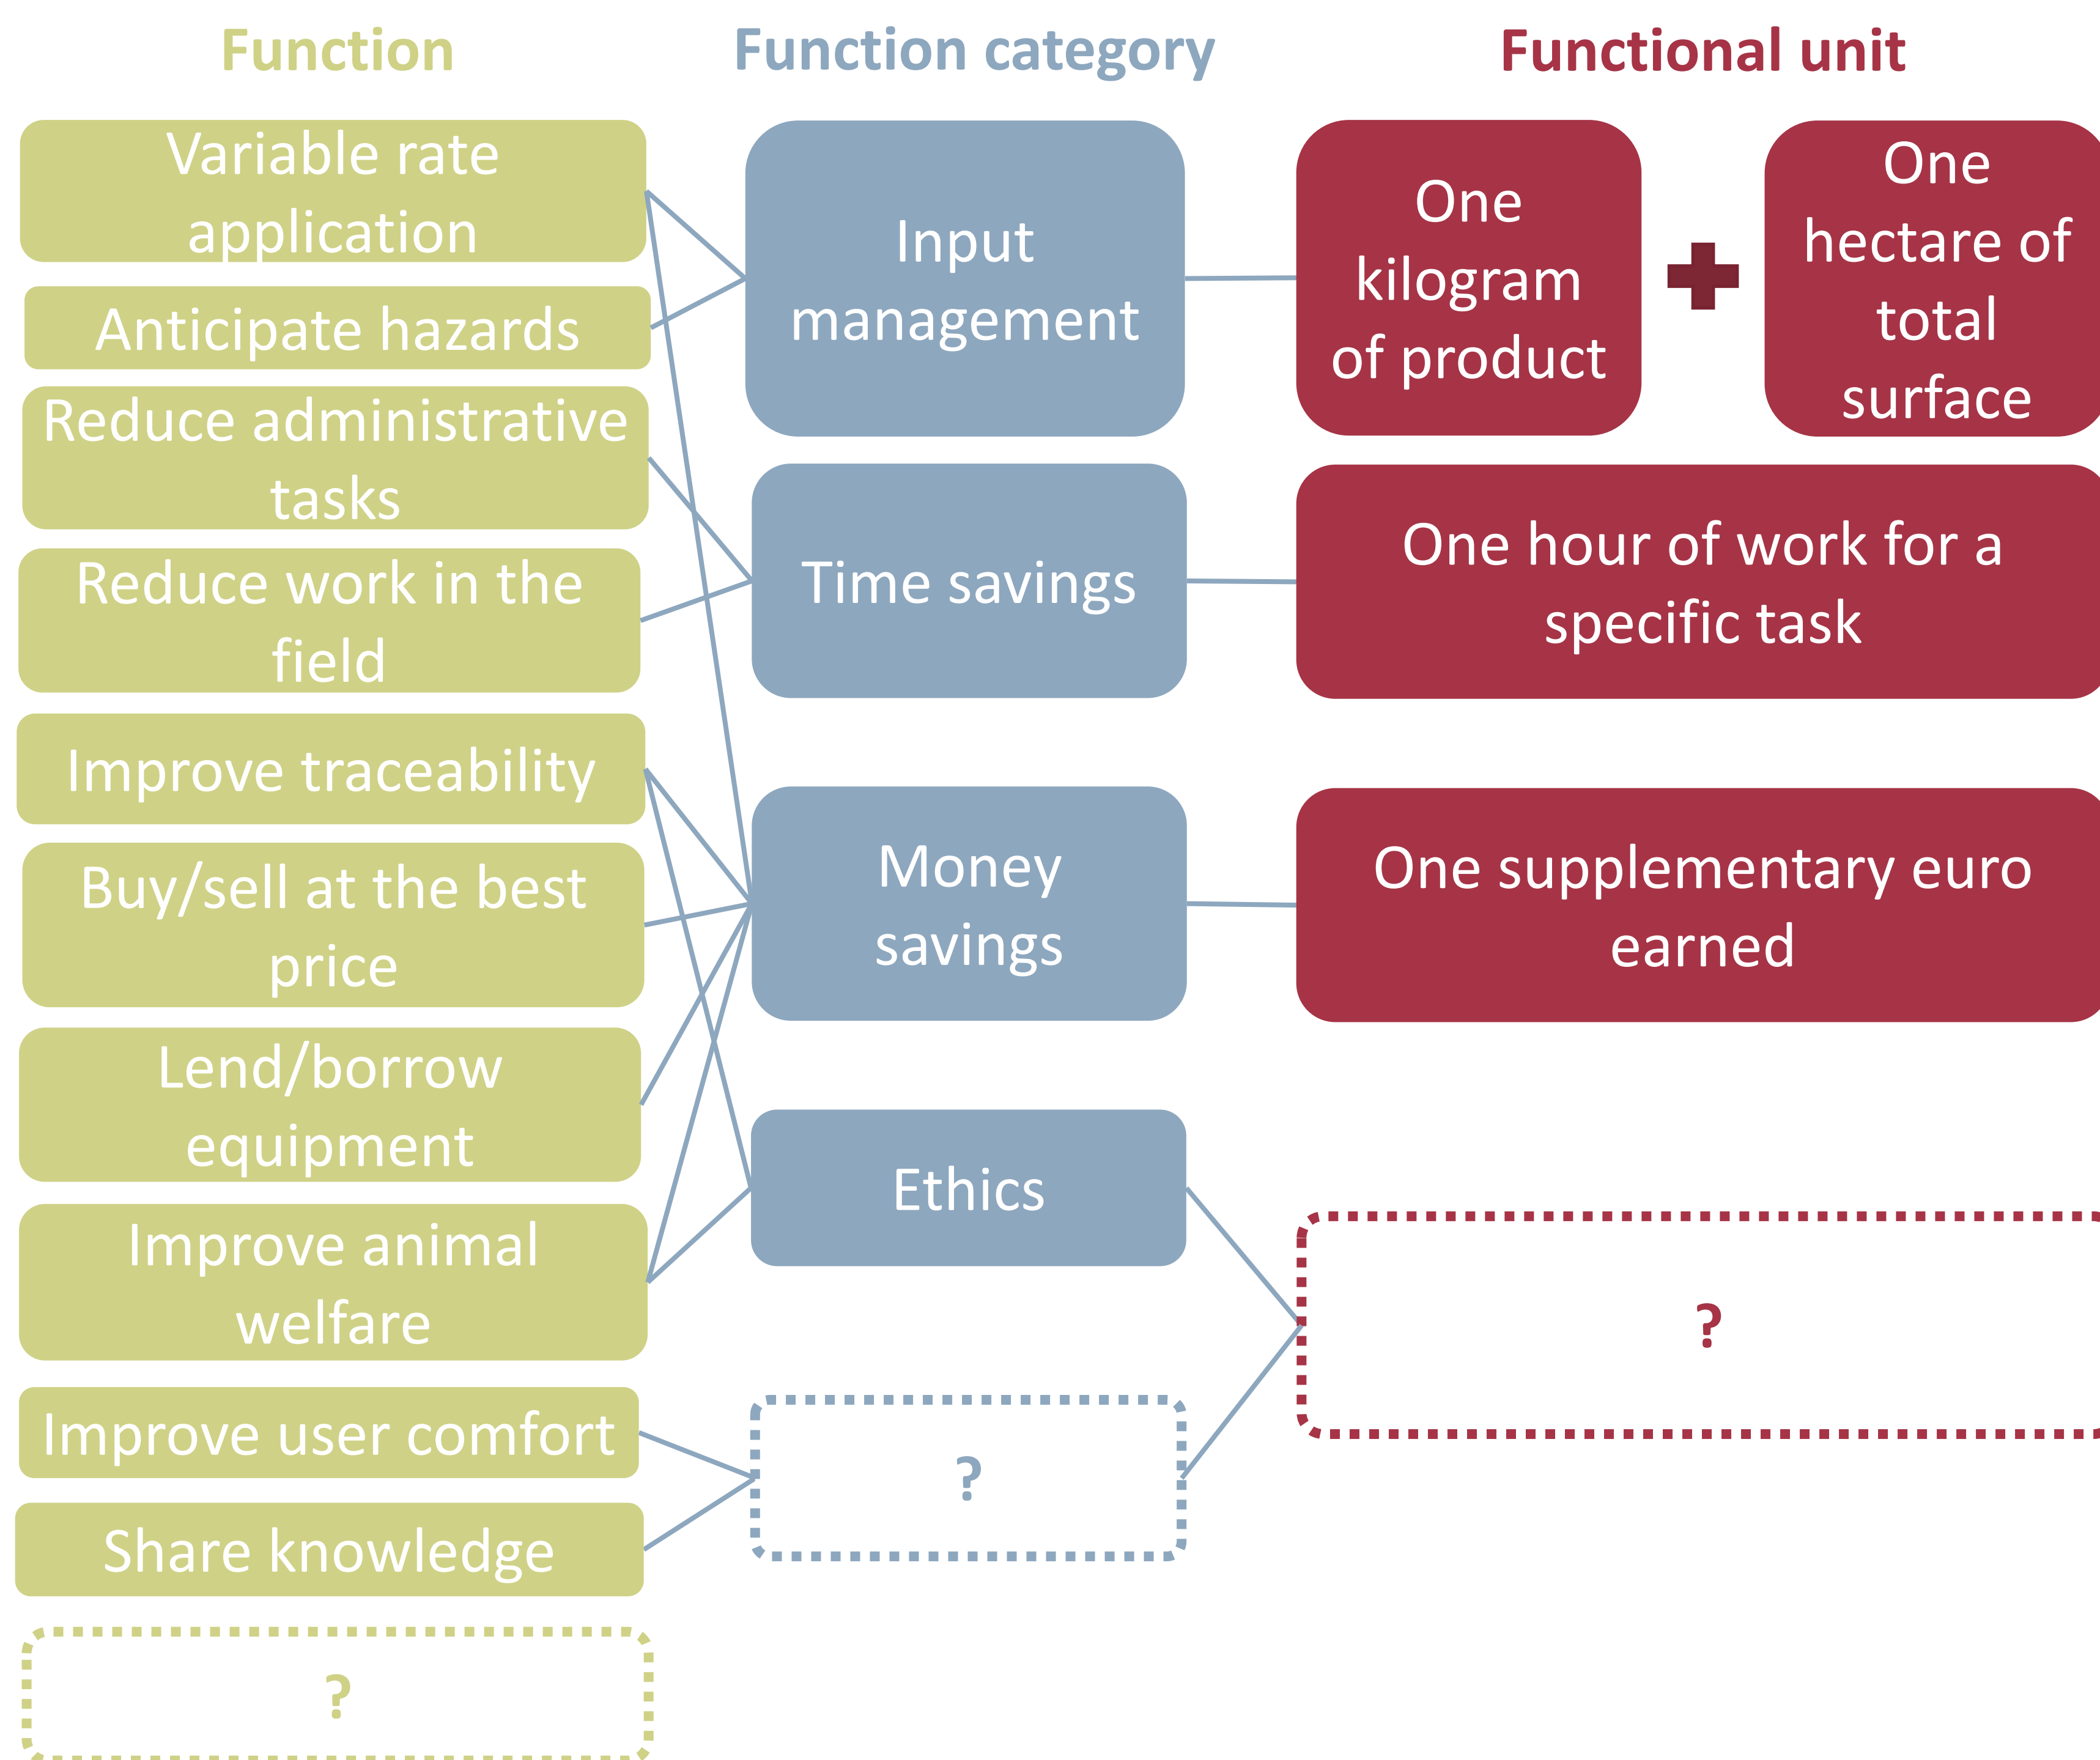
Function

Function category

Functional unit

Variable rate application

Anticipate hazards

Reduce administrative tasks

Reduce work in the field

Improve traceability

Buy/sell at the best price

Lend/borrow equipment

Improve animal welfare

Improve user comfort

Share knowledge

?

Input management

Time savings

Money savings

Ethics

?

One kilogram of product

One hectare of total surface

One hour of work for a specific task

One supplementary euro earned

?